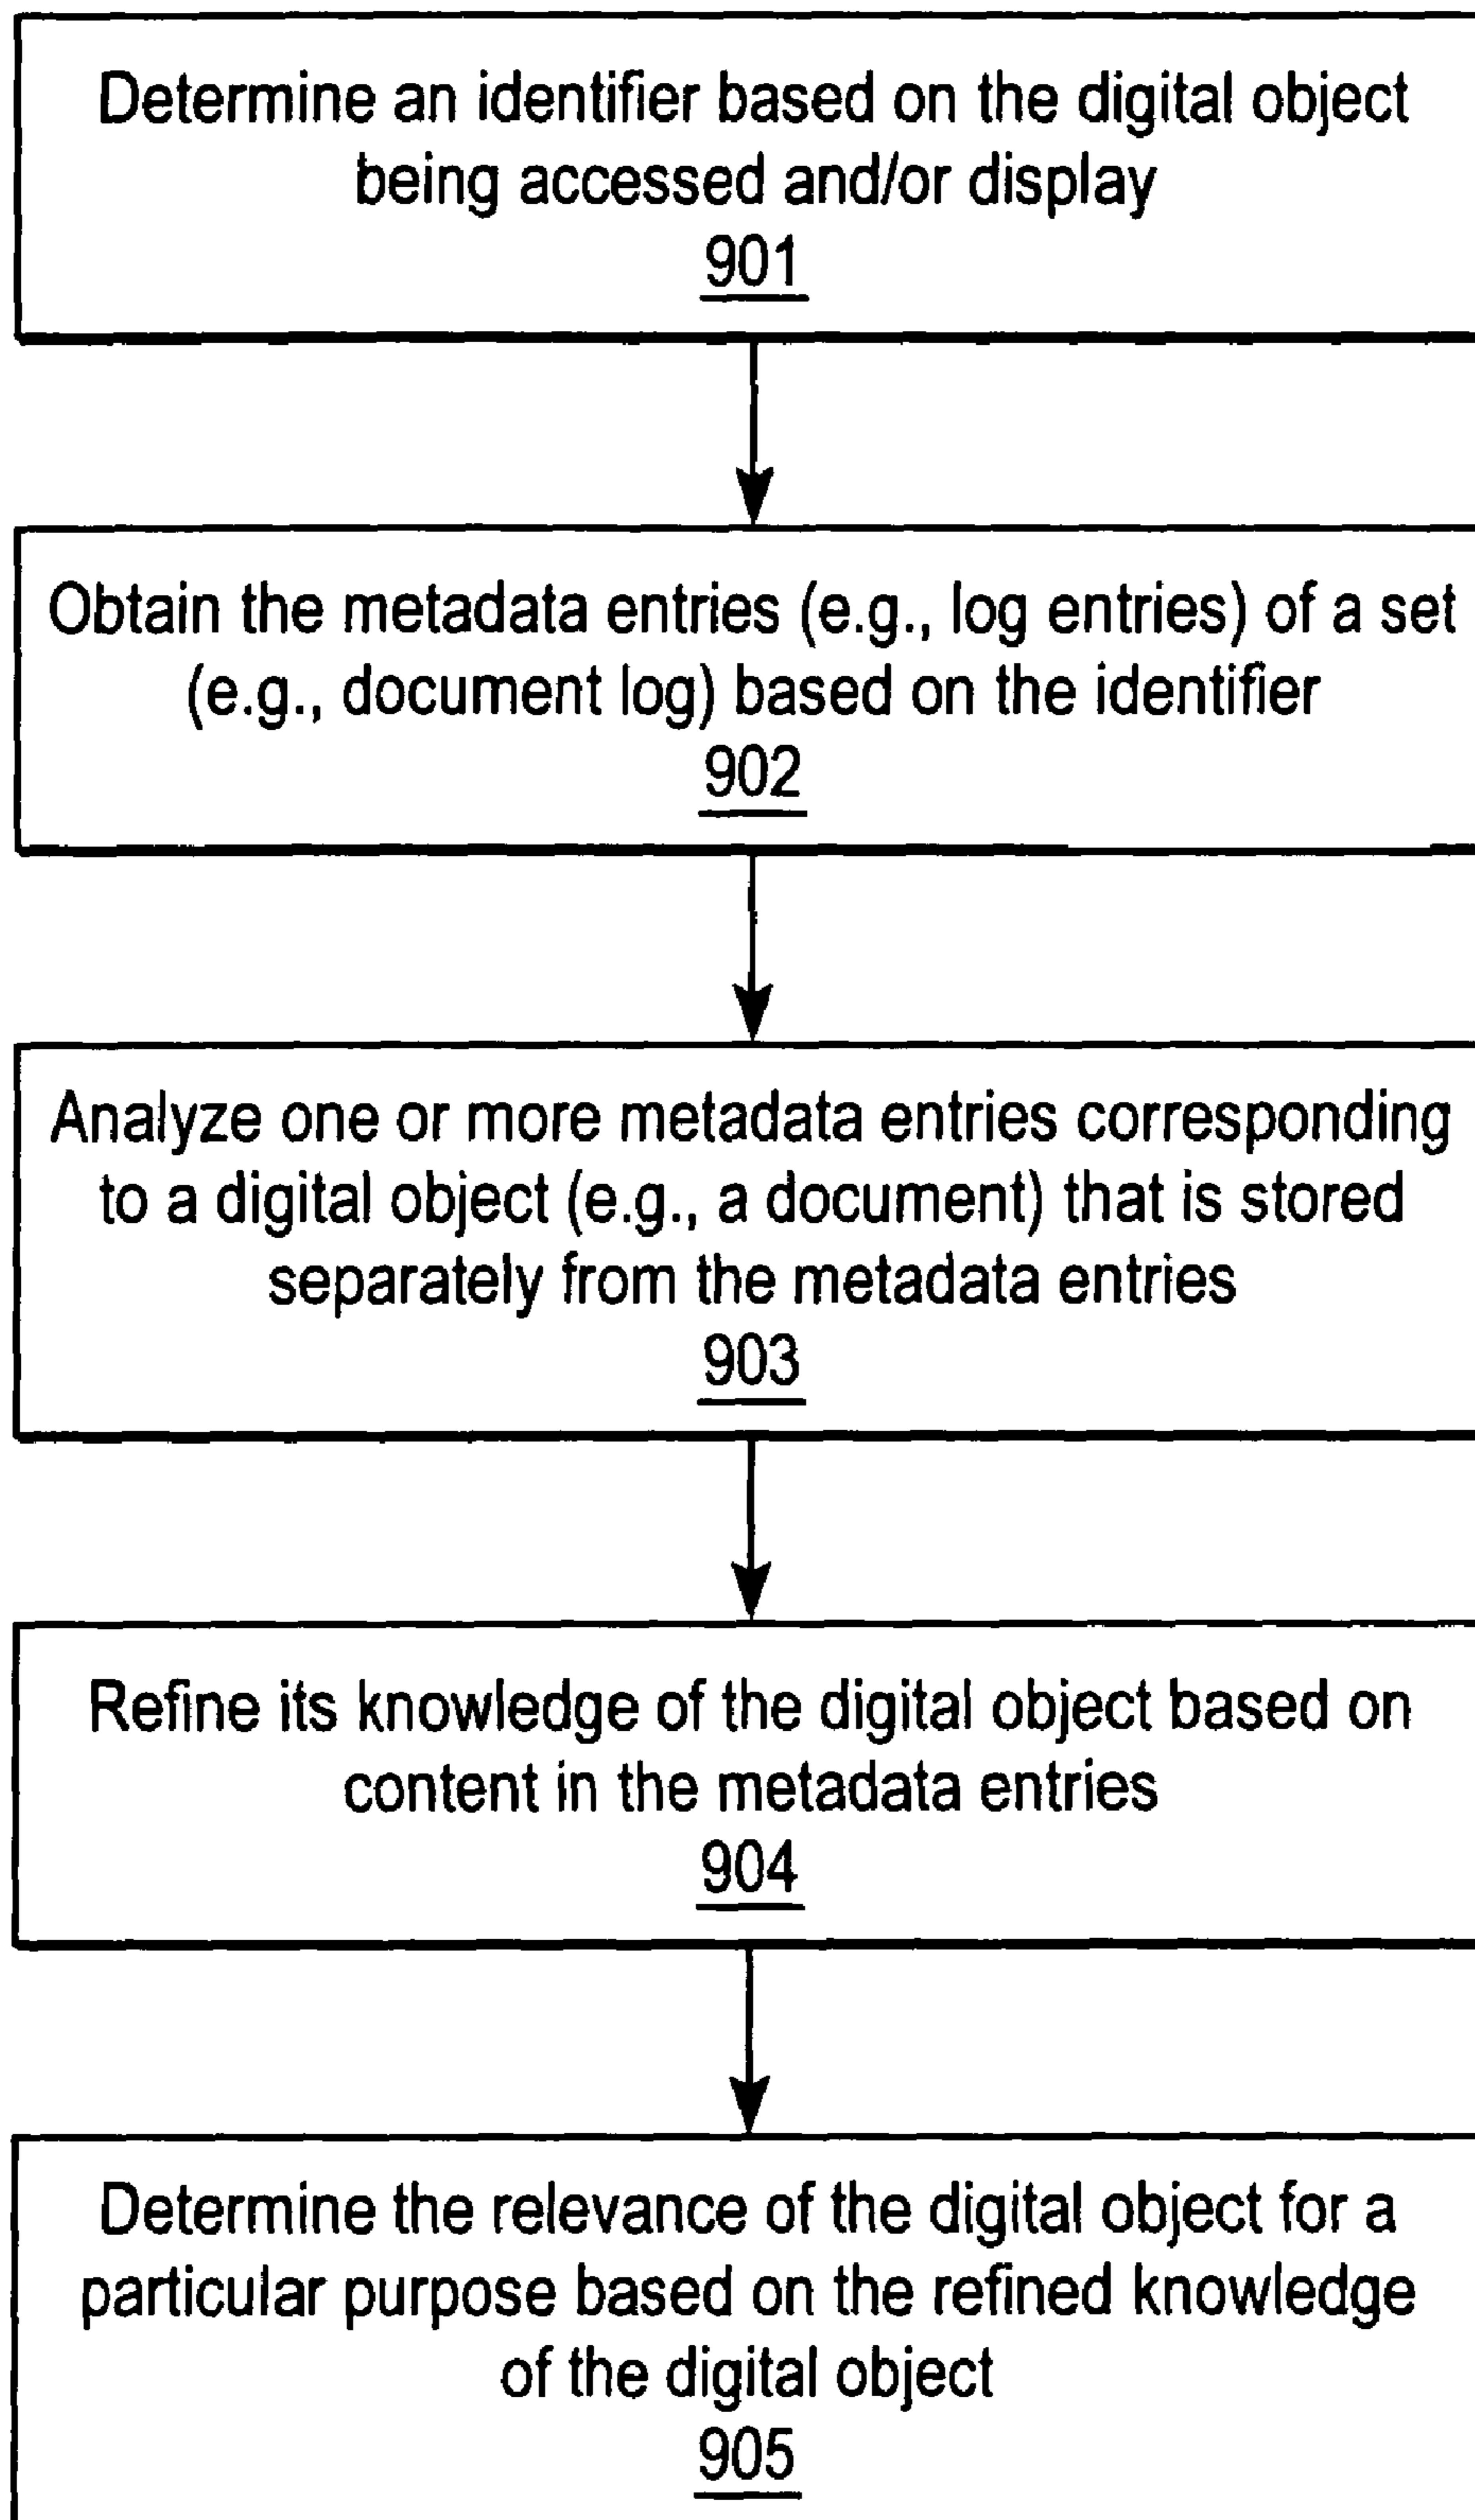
Determine an identifier based on the digital object being accessed and/or display
901

Obtain the metadata entries (e.g., log entries) of a set (e.g., document log) based on the identifier
902

Analyze one or more metadata entries corresponding to a digital object (e.g., a document) that is stored separately from the metadata entries
903

Refine its knowledge of the digital object based on content in the metadata entries
904

Determine the relevance of the digital object for a particular purpose based on the refined knowledge of the digital object
905